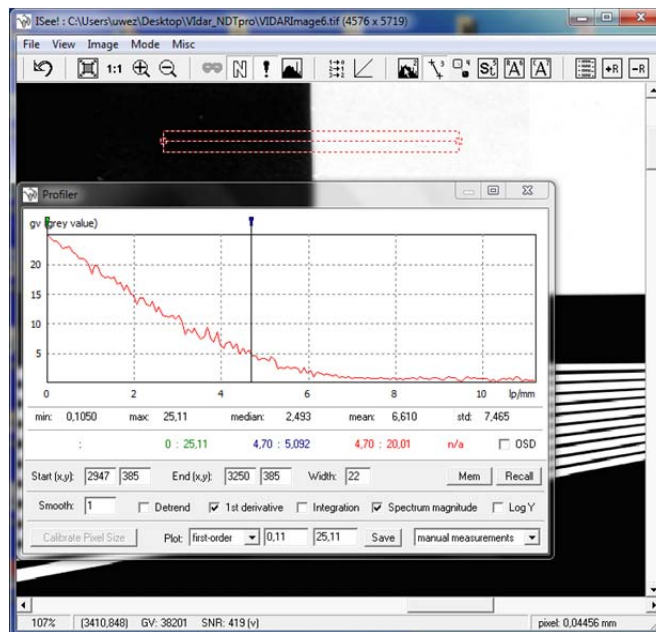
ISee! : C:\Users\uwez\Desktop\VIdar_NDTpro\VIDARImage6.tif (4576 x 5719)

File View Image Mode Misc

1:1 N ! St A A +R -R

Profiler

gv (grey value)

20
15
10
5
0

0 2 4 6 8 10 lp/mm

min: 0,1050 max: 25,11 median: 2,493 mean: 6,610 std: 7,465

: 0 : 25,11 4,70 : 5,092 4,70 : 20,01 n/a OSD

Start (x,y): 2947 385 End (x,y): 3250 385 Width: 22 Mem Recall

Smooth: 1 Detrend 1st derivative Integration Spectrum magnitude Log Y

Calibrate Pixel Size Plot: first-order 0,11 25,11 Save manual measurements

107% (3410,848) GV: 38201 SNR: 419 (v) pixel: 0,04456 mm